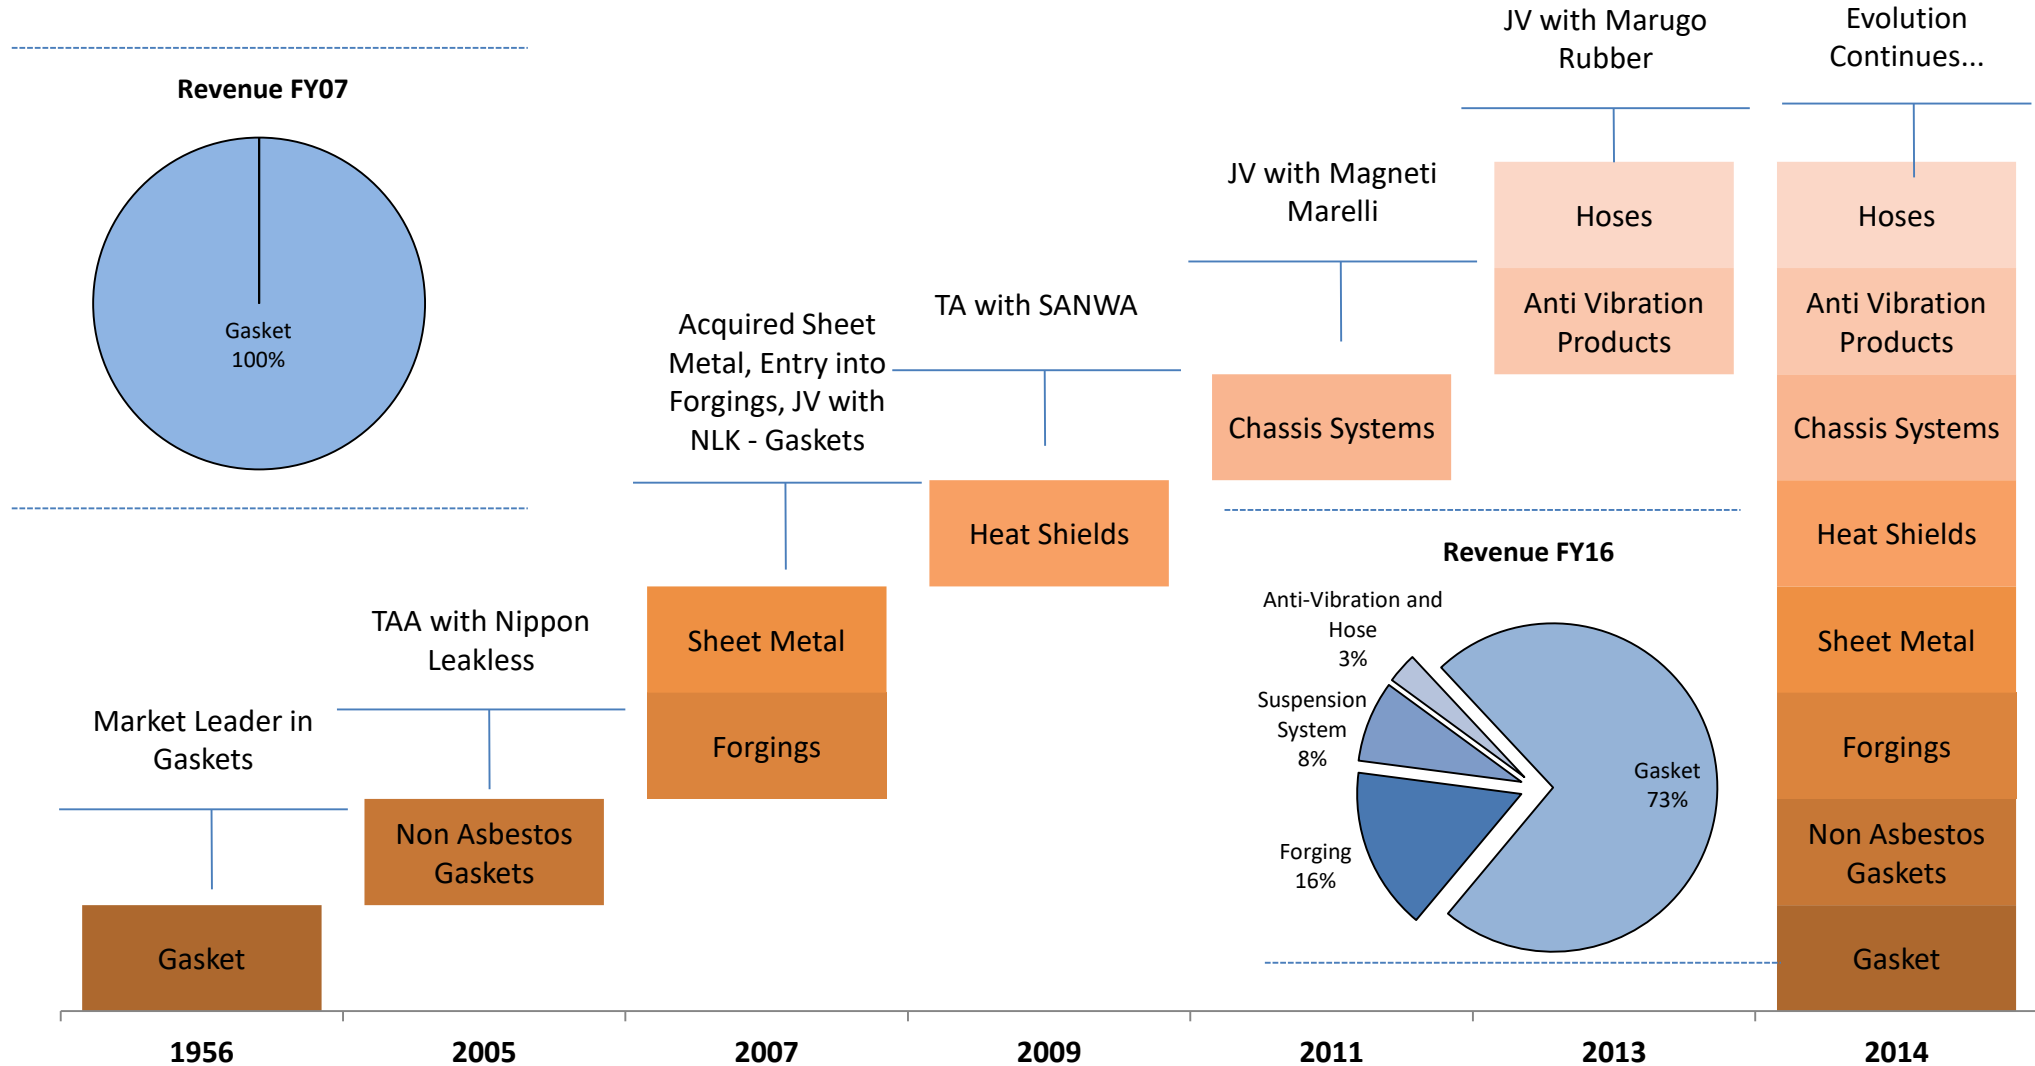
Revenue FY07

Gasket
100%

Market Leader in Gaskets

Gasket

TAA with Nippon Leakless

Non Asbestos Gaskets

Acquired Sheet Metal, Entry into Forgings, JV with NLK - Gaskets

Sheet Metal

Forgings

TA with SANWA

Heat Shields

JV with Magneti Marelli

Chassis Systems

JV with Marugo Rubber

Hoses

Anti Vibration Products

Evolution Continues...

Hoses

Anti Vibration Products

Chassis Systems

Heat Shields

Sheet Metal

Forgings

Non Asbestos Gaskets

Gasket

Revenue FY16

Anti-Vibration and Hose
3%

Suspension System
8%

Forging
16%

Gasket
73%

1956
2005
2007
2009
2011
2013
2014